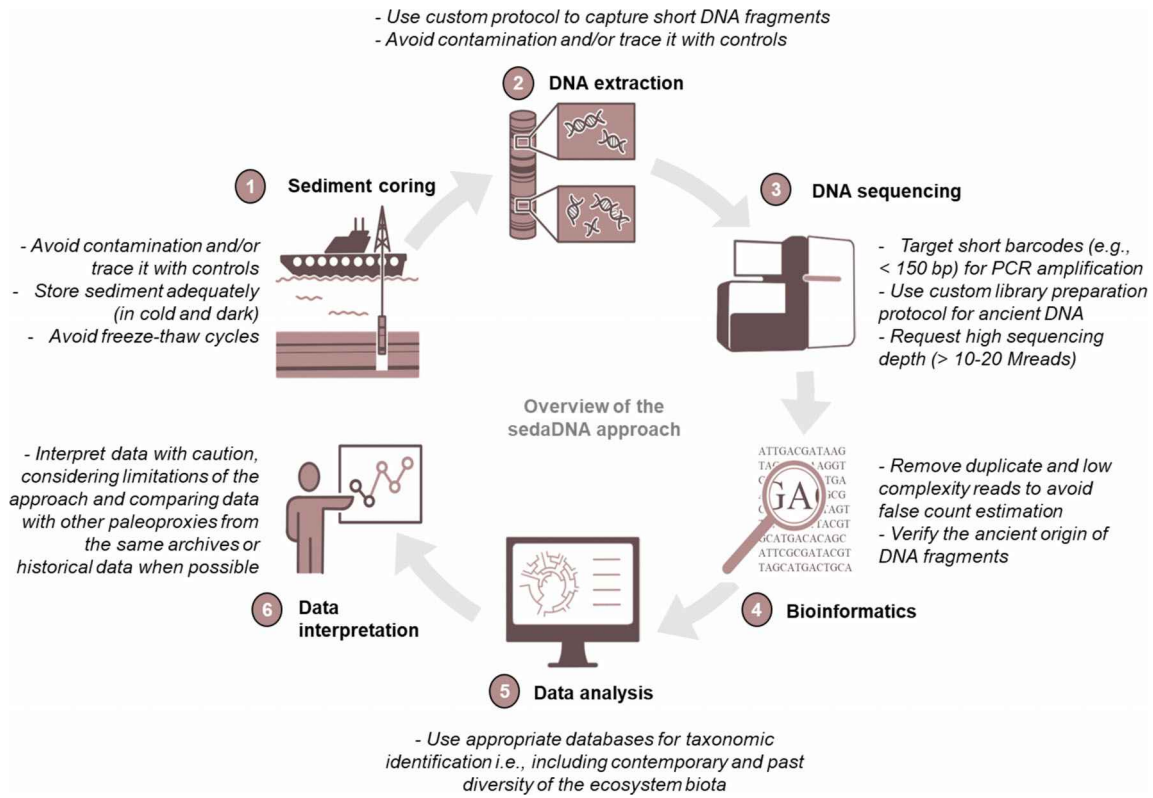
- Use custom protocol to capture short DNA fragments
- Avoid contamination and/or trace it with controls

2 DNA extraction

1 Sediment coring

- Avoid contamination and/or trace it with controls
- Store sediment adequately (in cold and dark)
- Avoid freeze-thaw cycles

3 DNA sequencing

- Target short barcodes (e.g., < 150 bp) for PCR amplification
- Use custom library preparation protocol for ancient DNA
- Request high sequencing depth (> 10-20 Mreads)

Overview of the sedaDNA approach

- Interpret data with caution, considering limitations of the approach and comparing data with other paleoproxies from the same archives or historical data when possible

ATTGACGATAAG
TAG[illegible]AGGT
C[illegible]TGA
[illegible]GCG
C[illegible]AGT
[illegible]TACGT
GCATGACACAGC
ATTCGCGATACGT
TAGCATGACTGCA

GA

- Remove duplicate and low complexity reads to avoid false count estimation
- Verify the ancient origin of DNA fragments

6 Data interpretation

4 Bioinformatics

5 Data analysis

- Use appropriate databases for taxonomic identification i.e., including contemporary and past diversity of the ecosystem biota